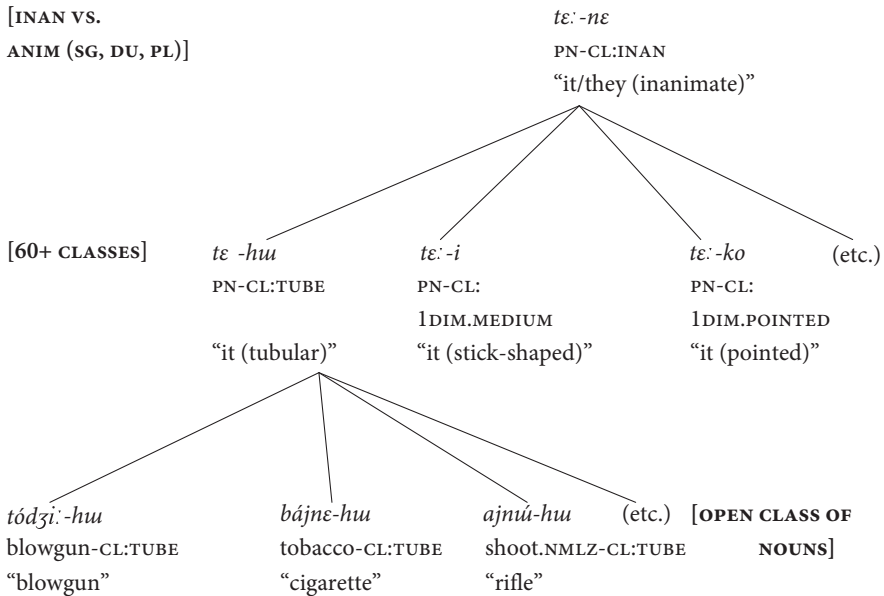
[INAN VS. ANIM (SG, DU, PL)]

tɛː-nɛ
PN-CL:INAN
"it/they (inanimate)"

[60+ CLASSES]

tɛ -hɯ
PN-CL:TUBE
"it (tubular)"

tɛː-i
PN-CL:
1DIM.MEDIUM
"it (stick-shaped)"

tɛː-ko
PN-CL:
1DIM.POINTED
"it (pointed)"

(etc.)

tódʒiː-hɯ
blowgun-CL:TUBE
"blowgun"

bájnɛ-hɯ
tobacco-CL:TUBE
"cigarette"

ajnú-hɯ
shoot.NMLZ-CL:TUBE
"rifle"

(etc.)

[OPEN CLASS OF NOUNS]